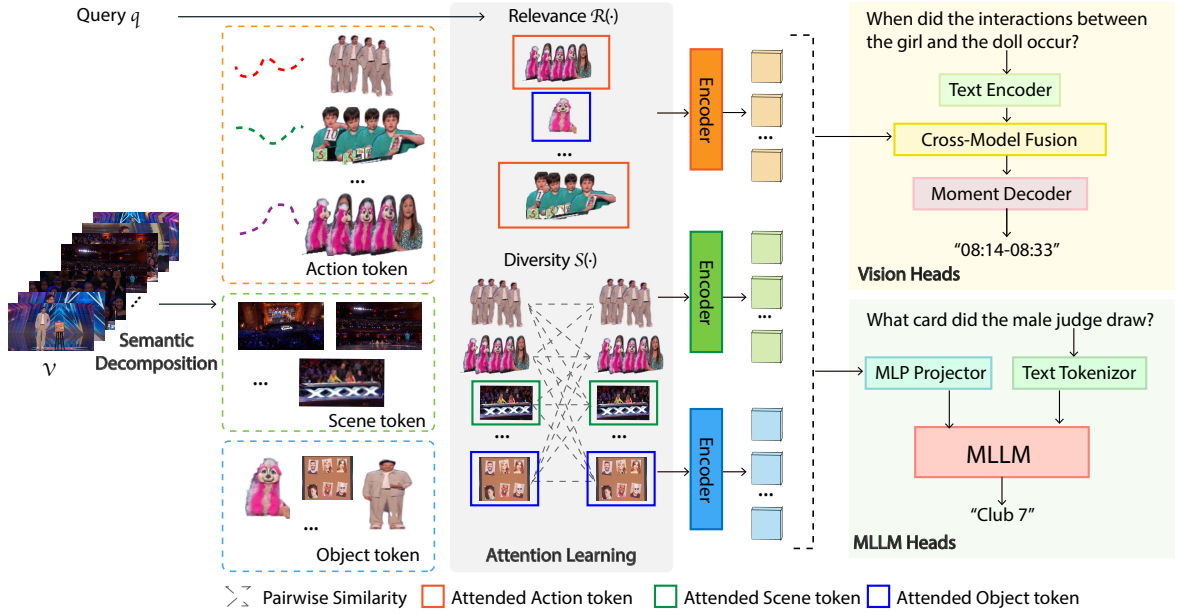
Query $q$

Relevance $\mathcal{R}(\cdot)$

...

Diversity $\mathcal{S}(\cdot)$

...

...

Attention Learning

...

Action token

...

Scene token

...

Object token

$\mathcal{V}$

Semantic Decomposition

Encoder

Encoder

Encoder

...

...

...

When did the interactions between the girl and the doll occur?

Text Encoder

Cross-Model Fusion

Moment Decoder

"08:14-08:33"

Vision Heads

What card did the male judge draw?

MLP Projector

Text Tokenizor

MLLM

"Club 7"

MLLM Heads

Pairwise Similarity Attended Action token Attended Scene token Attended Object token